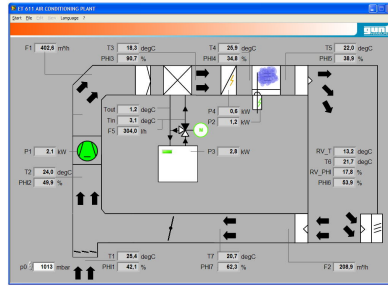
ET 611 AIR CONDITIONING PLANT

Start File Edit Mode Language ?

gunt

F1 402,6 m³/h

T3 18,3 degC
PHI3 90,7 %

T4 25,9 degC
PHI4 34,8 %

T5 22,0 degC
PHI5 38,9 %

Tout 1,2 degC
Tin 3,1 degC
F5 304,0 l/h

P4 0,8 kW
P2 1,2 kW

P1 2,1 kW

P3 2,0 kW

T2 24,0 degC
PHI2 45,9 %

RV_T 13,2 degC
T6 21,7 degC
RV_PHI 17,8 %
PHI6 53,9 %

T1 25,4 degC
PHI1 42,1 %

T7 20,7 degC
PHI7 62,3 %

p0 1013 mbar

F2 208,9 m³/h